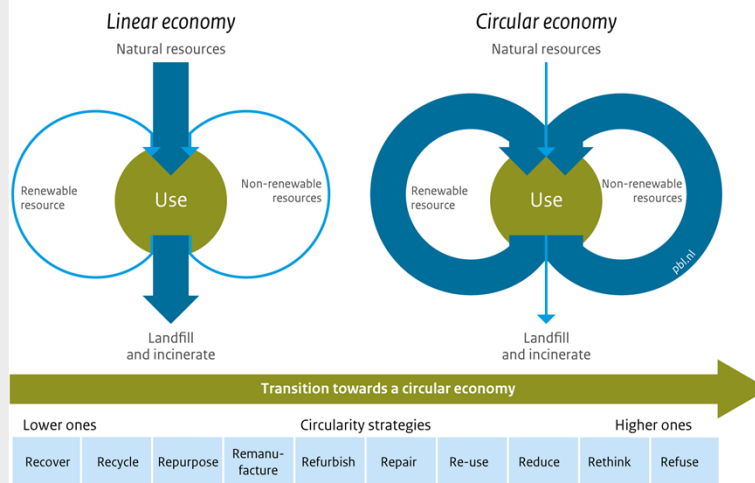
Linear economy

Natural resources

Renewable resource

Use

Non-renewable resources

Landfill and incinerate

Circular economy

Natural resources

Renewable resource

Use

Non-renewable resources

pbl.nl

Landfill and incinerate

Transition towards a circular economy

Lower ones

Circularity strategies

Higher ones

| Recover | Recycle | Repurpose | Remanufacture | Refurbish | Repair | Re-use | Reduce | Rethink | Refuse |
|---|---|---|---|---|---|---|---|---|---|